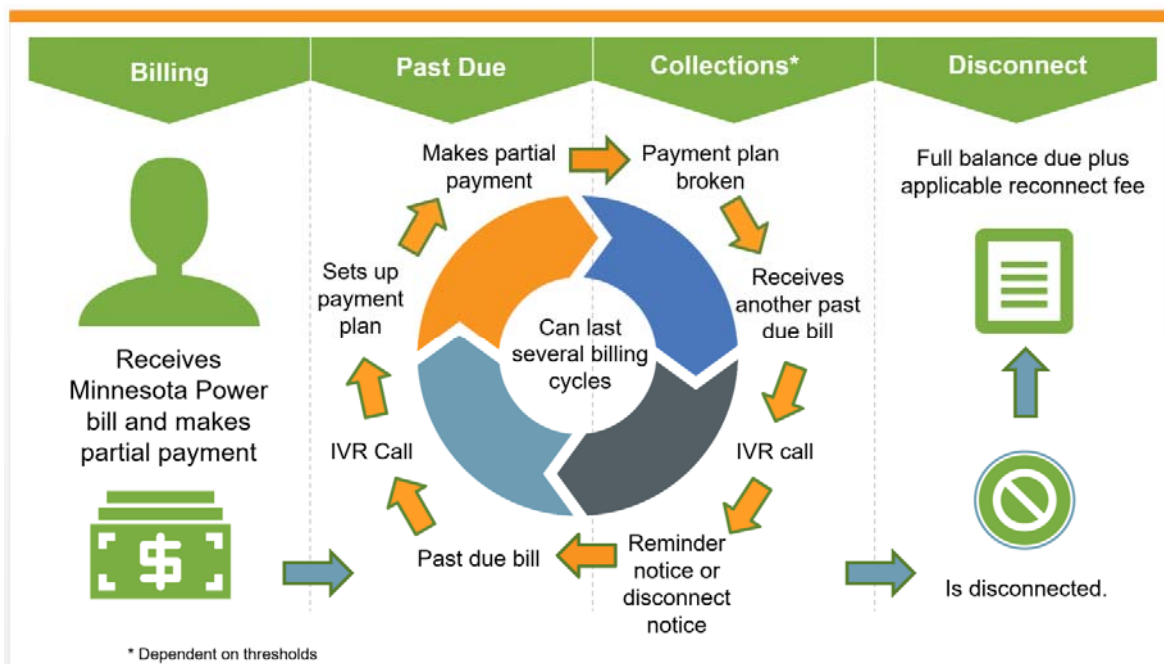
Billing

Past Due

Collections*

Disconnect

Receives Minnesota Power bill and makes partial payment

$

Makes partial payment

Payment plan broken

Receives another past due bill

IVR call

Reminder notice or disconnect notice

Past due bill

IVR Call

Sets up payment plan

Can last several billing cycles

Full balance due plus applicable reconnect fee

Is disconnected.

* Dependent on thresholds